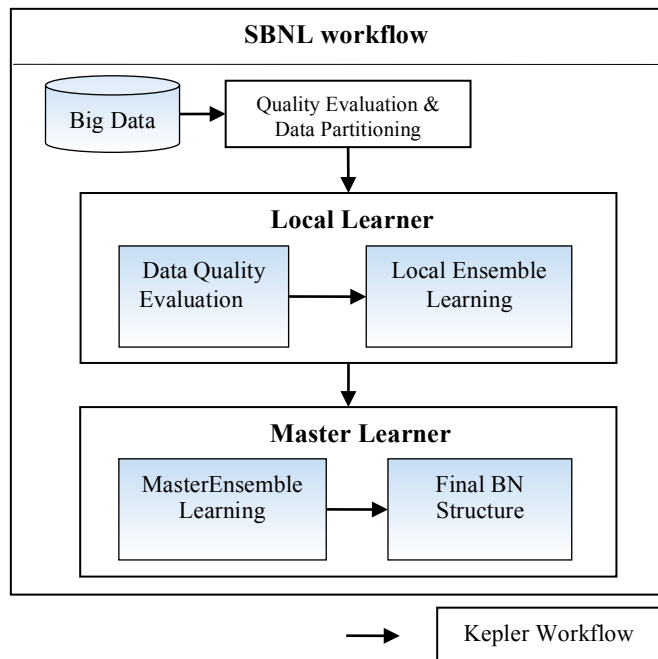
SBNL workflow

Big Data

Quality Evaluation & Data Partitioning

Local Learner

Data Quality Evaluation

Local Ensemble Learning

Master Learner

MasterEnsemble Learning

Final BN Structure

Kepler Workflow